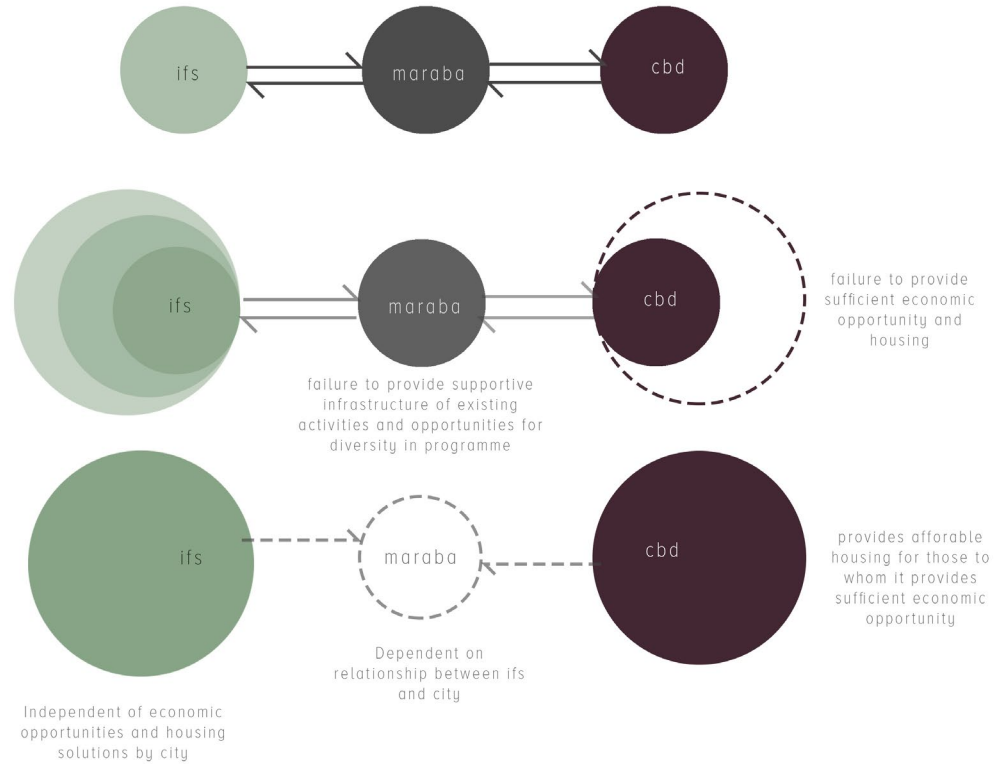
ifs

maraba

cbd

ifs

maraba

cbd

failure to provide sufficient economic opportunity and housing

failure to provide supportive infrastructure of existing activities and opportunities for diversity in programme

ifs

maraba

cbd

provides afforable housing for those to whom it provides sufficient economic opportunity

Dependent on relationship between ifs and city

Independent of economic opportunities and housing solutions by city